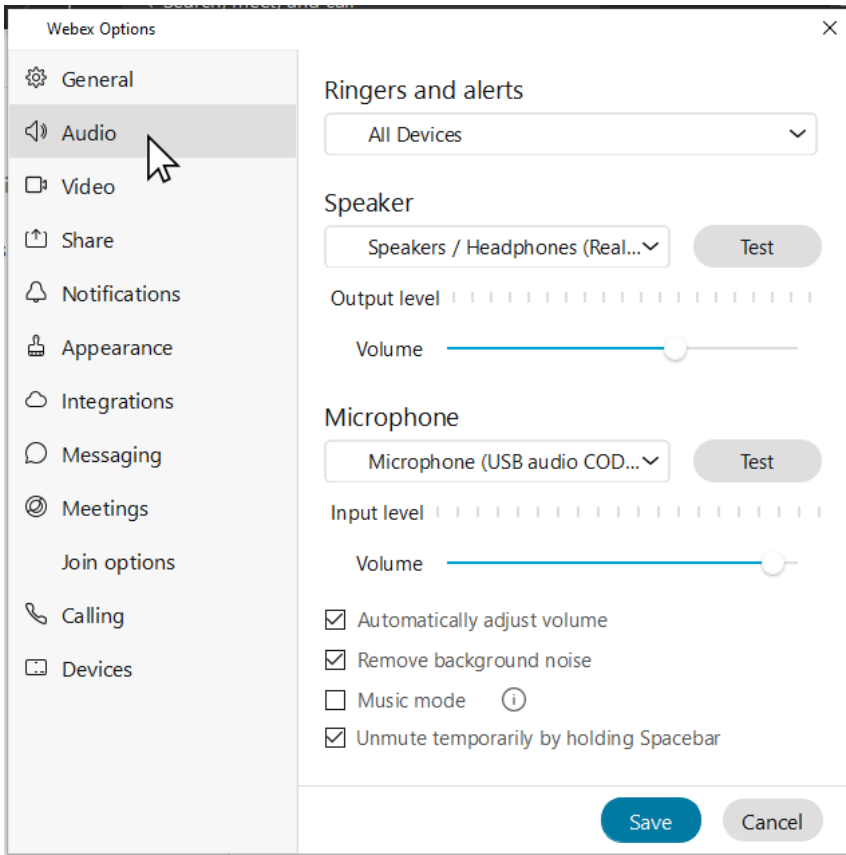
Webex Options

General
Audio
Video
Share
Notifications
Appearance
Integrations
Messaging
Meetings
Join options
Calling
Devices

Ringers and alerts
All Devices

Speaker
Speakers / Headphones (Real...
Test
Output level
Volume

Microphone
Microphone (USB audio COD...
Test
Input level
Volume

Automatically adjust volume
Remove background noise
Music mode
Unmute temporarily by holding Spacebar

Save
Cancel